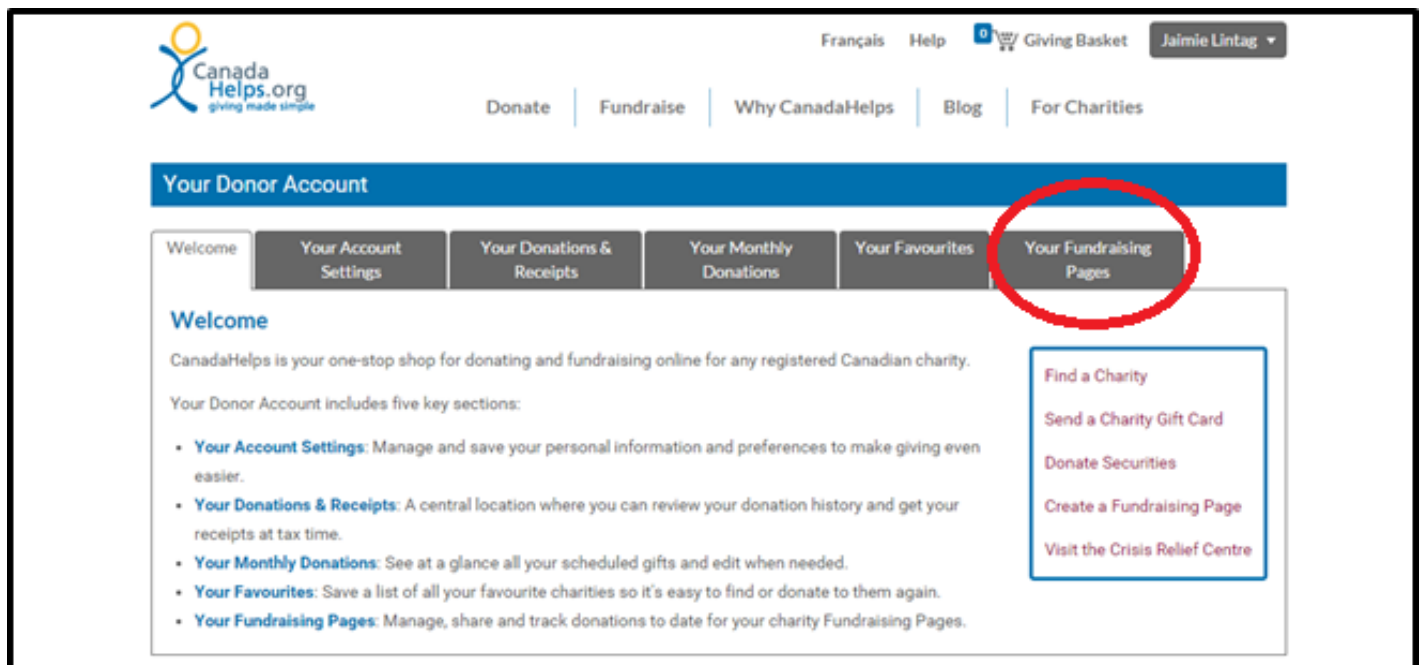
Canada Helps.org
giving made simple

Français Help 0 Giving Basket Jaimie Lintag

Donate | Fundraise | Why CanadaHelps | Blog | For Charities

Your Donor Account

Welcome | Your Account Settings | Your Donations & Receipts | Your Monthly Donations | Your Favourites | Your Fundraising Pages

Welcome

CanadaHelps is your one-stop shop for donating and fundraising online for any registered Canadian charity.

Your Donor Account includes five key sections:

- Your Account Settings: Manage and save your personal information and preferences to make giving even easier.
- Your Donations & Receipts: A central location where you can review your donation history and get your receipts at tax time.
- Your Monthly Donations: See at a glance all your scheduled gifts and edit when needed.
- Your Favourites: Save a list of all your favourite charities so it's easy to find or donate to them again.
- Your Fundraising Pages: Manage, share and track donations to date for your charity Fundraising Pages.

Find a Charity
Send a Charity Gift Card
Donate Securities
Create a Fundraising Page
Visit the Crisis Relief Centre